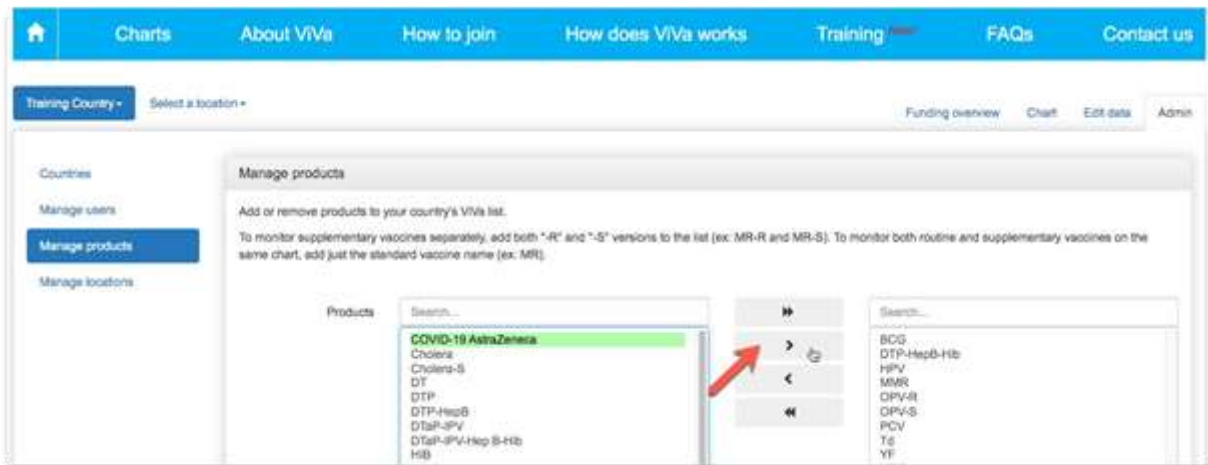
Charts About ViVa How to join How does ViVa works Training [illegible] FAQs Contact us

Training Country ▾ Select a location ▾

Funding overview Chart Edit data Admin

Countries
Manage users
Manage products
Manage locations

Manage products

Add or remove products to your country's ViVa list.

To monitor supplementary vaccines separately, add both "-R" and "-S" versions to the list (ex: MR-R and MR-S). To monitor both routine and supplementary vaccines on the same chart, add just the standard vaccine name (ex: MR).

Products

Search...
COVID-19 AstraZeneca
Cholera
Cholera-S
DT
DTP
DTP-HepB
DTaP-IPV
DTaP-IPV-Hep B-Hib
HIB

Search...
BCG
DTP-HepB-Hib
HPV
MMR
OPV-R
OPV-S
PCV
Td
YF